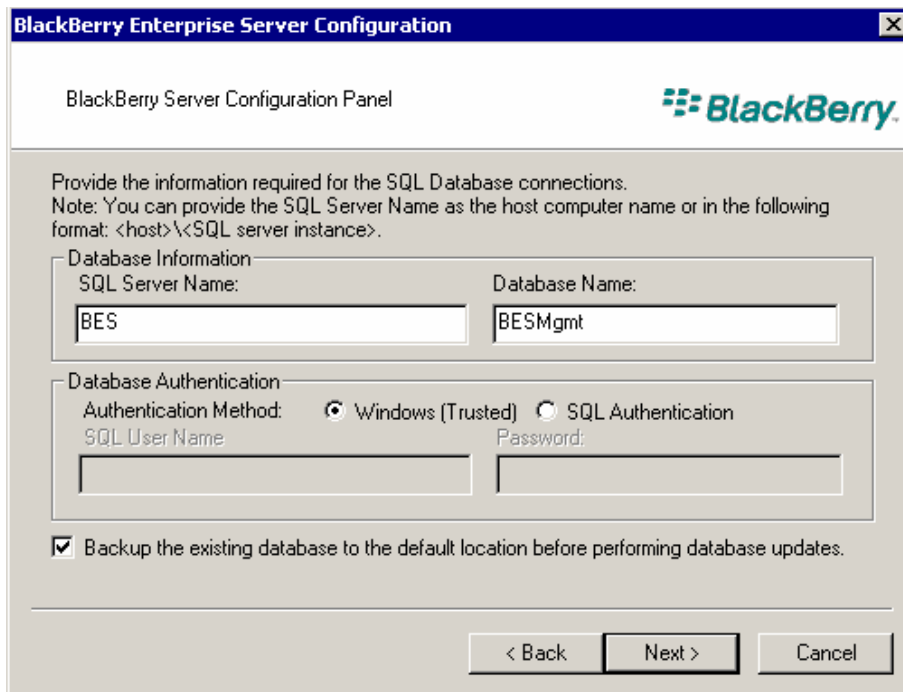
BlackBerry Enterprise Server Configuration

BlackBerry Server Configuration Panel

BlackBerry.

Provide the information required for the SQL Database connections.
Note: You can provide the SQL Server Name as the host computer name or in the following format: <host>\<SQL server instance>.

Database Information

SQL Server Name:

BES

Database Name:

BESMgmt

Database Authentication

Authentication Method: Windows (Trusted) SQL Authentication

SQL User Name

Password:

Backup the existing database to the default location before performing database updates.

< Back

Next >

Cancel